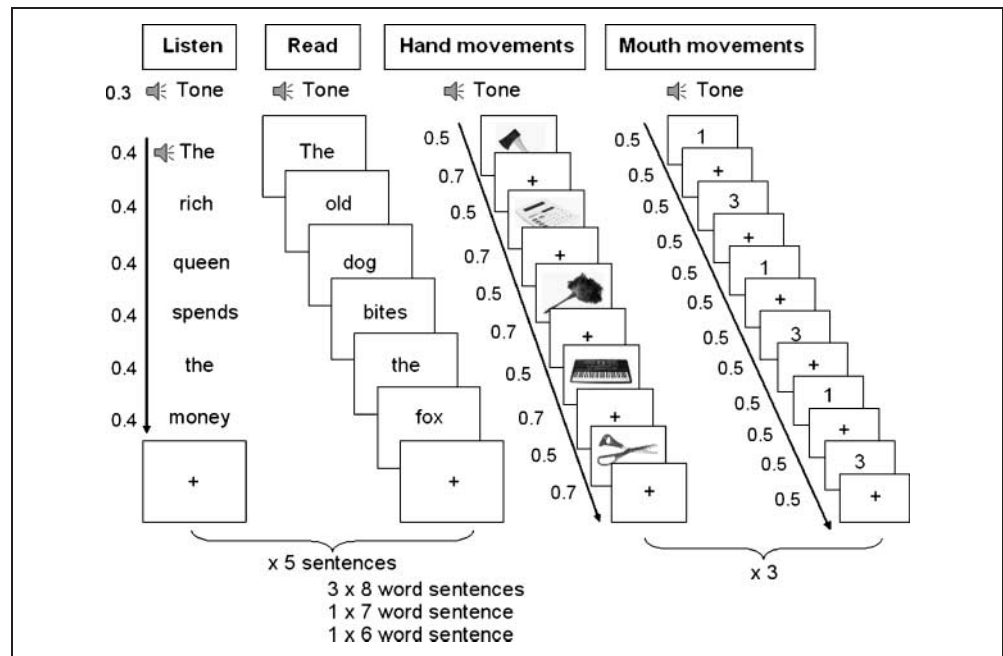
Listen

Read

Hand movements

Mouth movements

0.3 Tone

Tone

Tone

Tone

0.4 The
0.4 rich
0.4 queen
0.4 spends
0.4 the
0.4 money

+

The
old
dog
bites
the
fox
+

0.5
0.7 +
0.5
0.7 +
0.5
0.7 +
0.5
0.7 +
0.5
0.7 +

0.5 1
0.5 +
0.5 3
0.5 +
0.5 1
0.5 +
0.5 3
0.5 +
0.5 1
0.5 +
0.5 3
0.5 +

x 5 sentences
3 x 8 word sentences
1 x 7 word sentence
1 x 6 word sentence

x 3